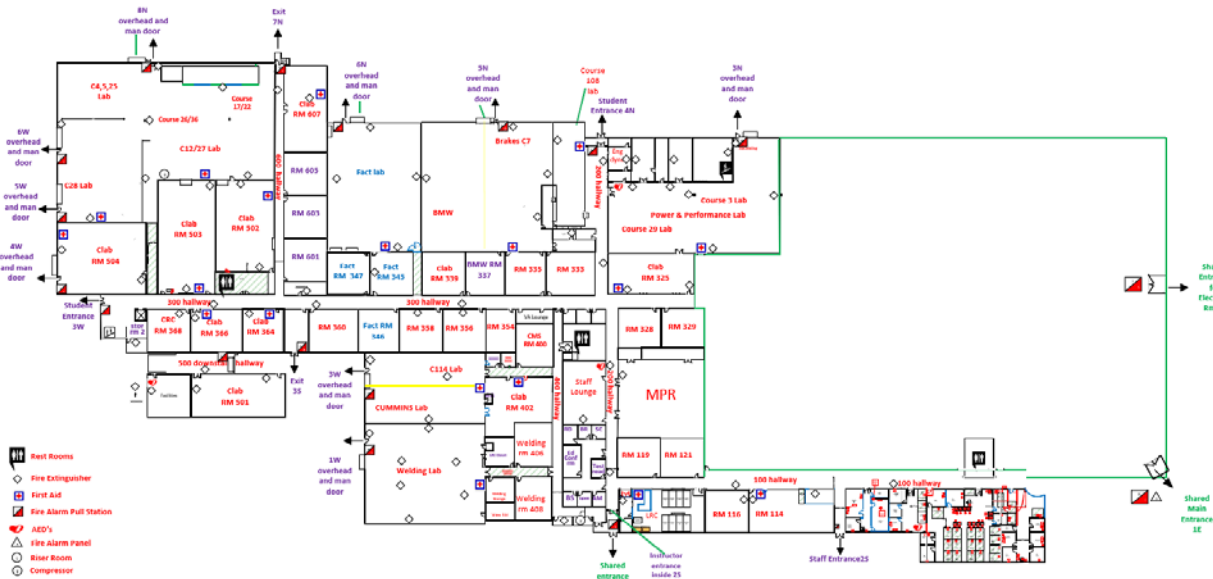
8N overhead and man door

Exit 7N

6N overhead and man door

5N overhead and man door

Course 108 lab

Student Entrance 4N

3N overhead and man door

C4,5,25 Lab

Course 17/32

Course 26/36

C12/27 Lab

6W overhead and man door

C28 Lab

5W overhead and man door

4W overhead and man door

Clab RM 504

Clab RM 503

Clab RM 502

Clab RM 607

RM 605

RM 603

RM 601

400 hallway

Fact lab

Fact RM 347

Fact RM 345

BMW

Brakes C7

Clab RM 339

BMW RM 337

RM 335

RM 333

200 hallway

Course 3 Lab

Power & Performance Lab

Course 29 Lab

Clab RM 325

Student Entrance 3W

CBE RM 368

Clab RM 366

Clab RM 364

300 hallway

RM 360

Fact RM 346

RM 358

RM 356

RM 354

CMS RM 400

RM 328

RM 329

500 downstairs hallway

Clab RM 501

Exit 3S

3W overhead and man door

C114 Lab

CUMMINS Lab

Clab RM 402

Staff Lounge

600 hallway

MPR

1W overhead and man door

Welding Lab

Welding RM 406

Welding rm 408

RM 119

RM 121

100 hallway

100 hallway

RM 116

RM 114

LRC

Shared entrance

Instructor entrance inside 2S

Staff Entrance2S

Shared Main Entrance 1E

Sh Entr Elec Rm

Rest Rooms

Fire Extinguisher

First Aid

Fire Alarm Pull Station

AED's

Fire Alarm Panel

Riser Room

Compressor